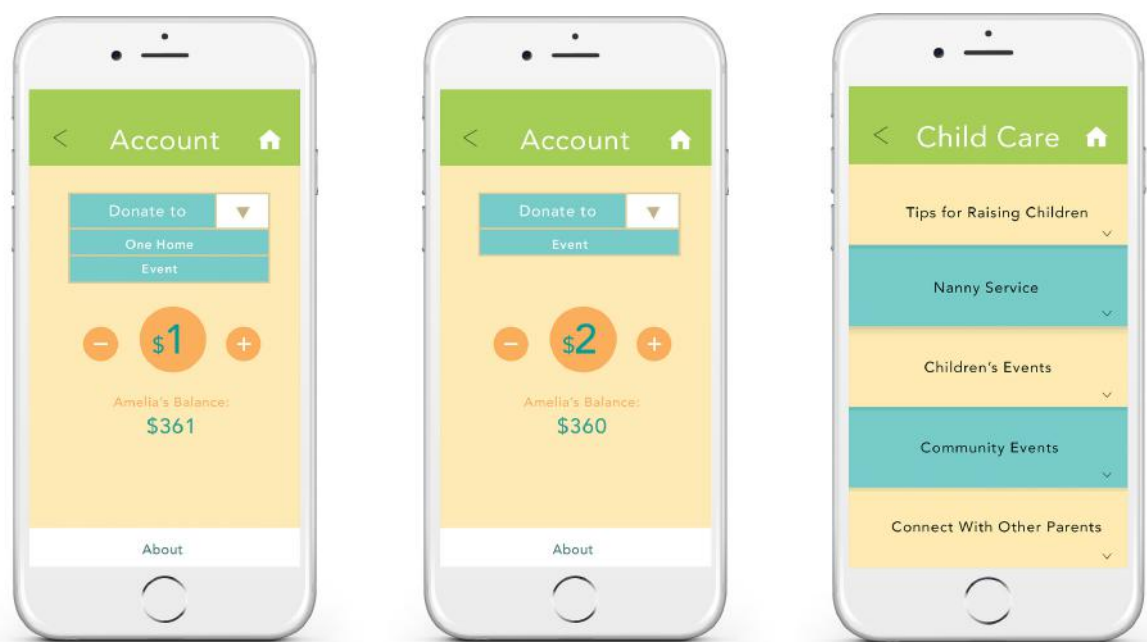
Account

Donate to

One Home

Event

$1

Amelia's Balance:

$361

About

Account

Donate to

Event

$2

Amelia's Balance:

$360

About

Child Care

Tips for Raising Children

Nanny Service

Children's Events

Community Events

Connect With Other Parents